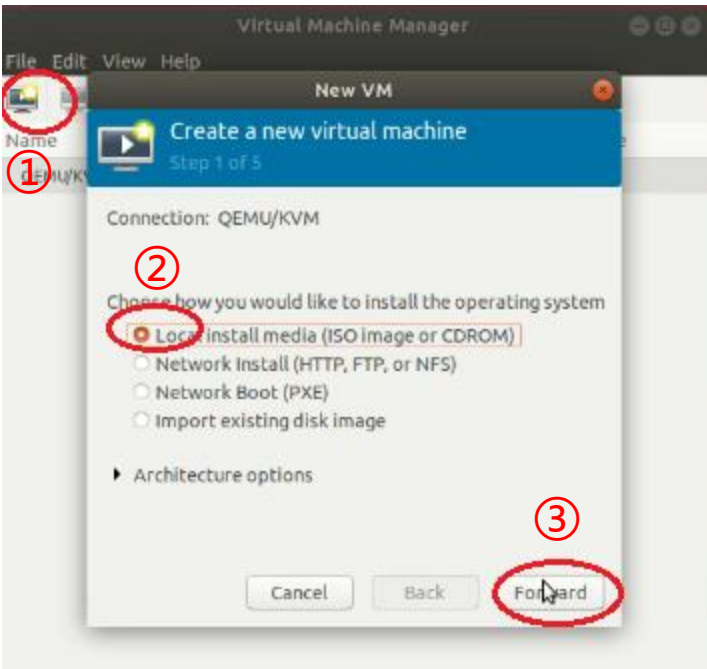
Virtual Machine Manager

File Edit View Help

①

Name

QEMU/KV

New VM

Create a new virtual machine

Step 1 of 5

Connection: QEMU/KVM

②

Choose how you would like to install the operating system

Local install media (ISO image or CDROM)

Network Install (HTTP, FTP, or NFS)

Network Boot (PXE)

Import existing disk image

Architecture options

③

Cancel

Back

Forward